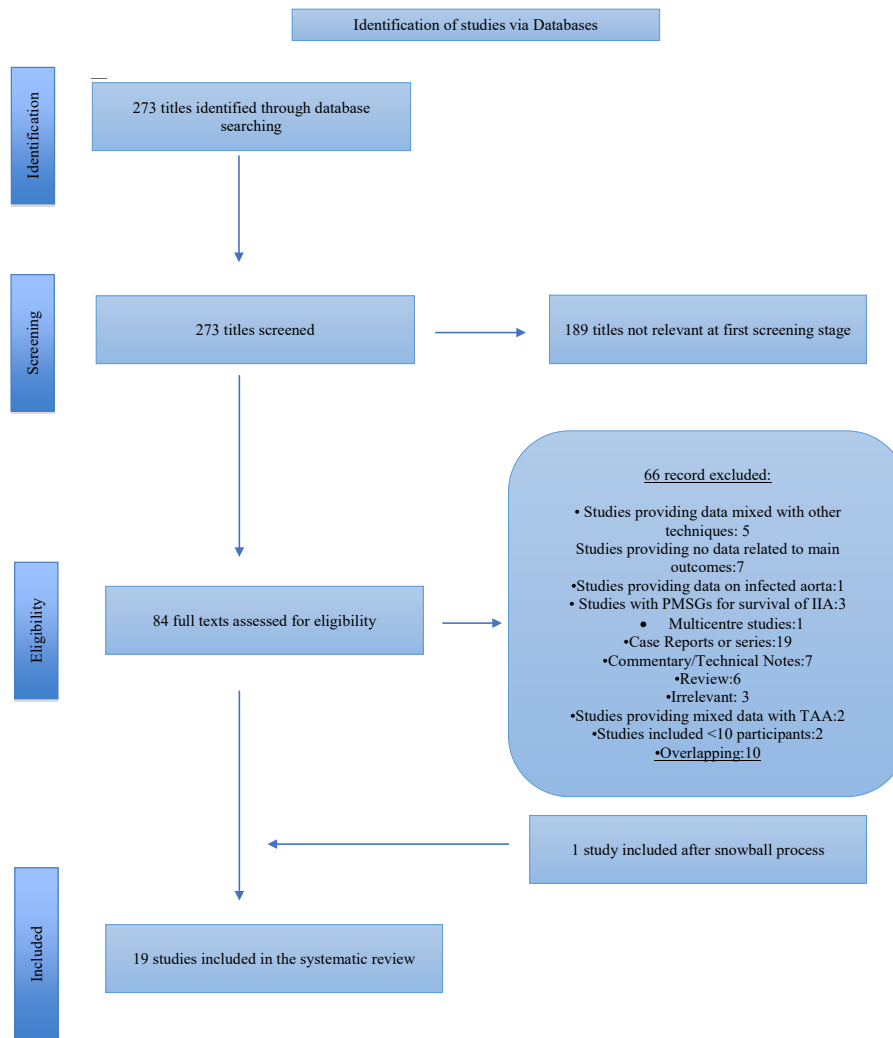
Identification of studies via Databases

Identification

273 titles identified through database searching

Screening

273 titles screened

189 titles not relevant at first screening stage

66 record excluded:

• Studies providing data mixed with other techniques: 5
Studies providing no data related to main outcomes:7
•Studies providing data on infected aorta:1
• Studies with PMSGs for survival of IIA:3
• Multicentre studies:1
•Case Reports or series:19
•Commentary/Technical Notes:7
•Review:6
•Irrelevant: 3
•Studies providing mixed data with TAA:2
•Studies included <10 participants:2
•Overlapping:10

Eligibility

84 full texts assessed for eligibility

1 study included after snowball process

Included

19 studies included in the systematic review